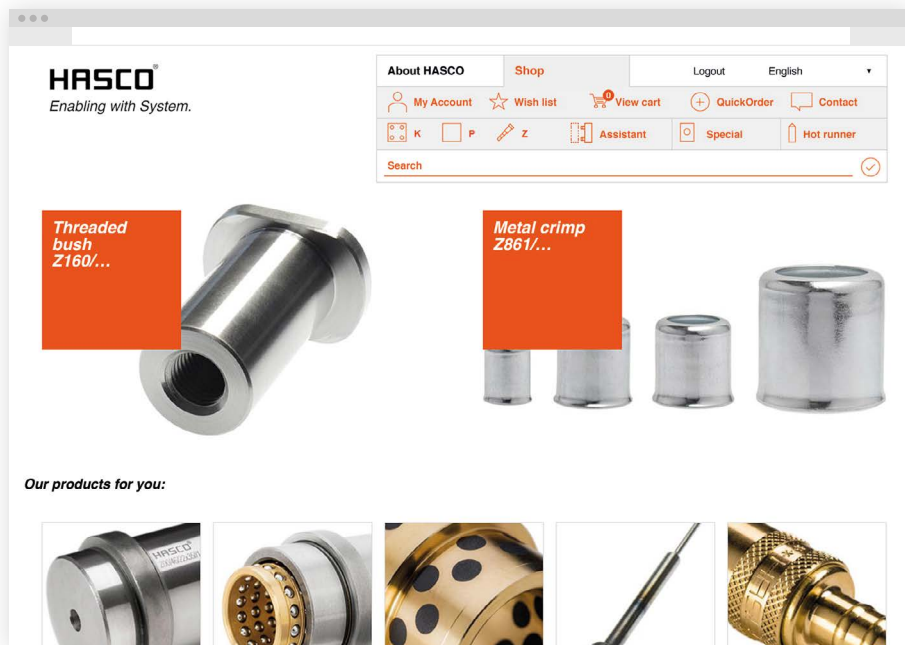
HASCO®
Enabling with System.

About HASCO
Shop
Logout
English

My Account
Wish list
0 View cart
QuickOrder
Contact

K
P
Z
Assistant
Special
Hot runner

Search

Threaded bush Z160/...

Metal crimp Z861/...

Our products for you:

HASCO